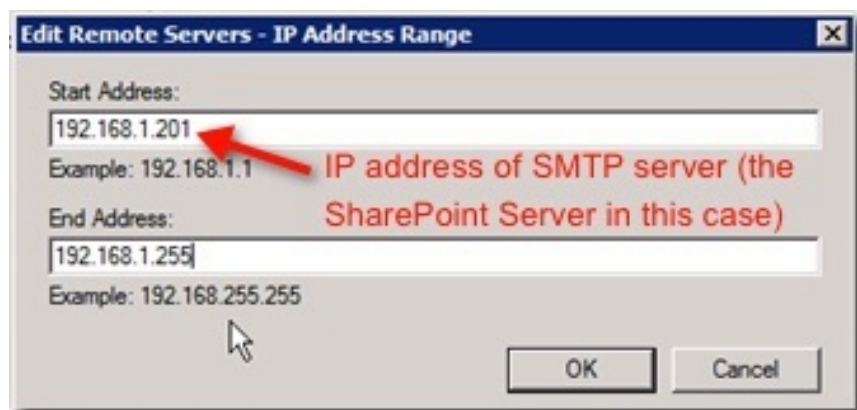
Edit Remote Servers - IP Address Range

Start Address:

192.168.1.201

Example: 192.168.1.1

IP address of SMTP server (the SharePoint Server in this case)

End Address:

192.168.1.255

Example: 192.168.255.255

OK

Cancel